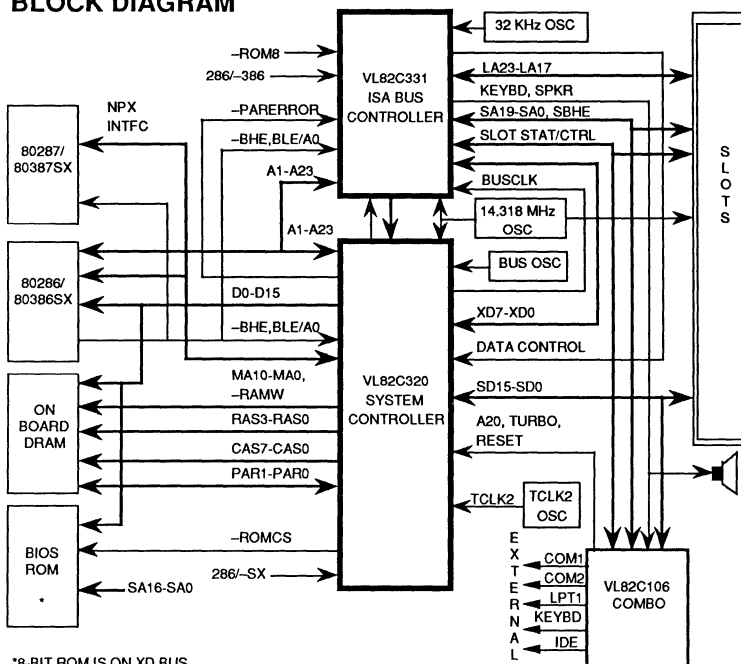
BLOCK DIAGRAM

–ROM8
286/–386
NPX INTFC
–PARERROR
–BHE,BLE/A0
A1-A23
A1-A23
80287/ 80387SX
VL82C331 ISA BUS CONTROLLER
32 KHz OSC
LA23-LA17
KEYBD, SPKR
SA19-SA0, SBHE
SLOT STAT/CTRL
BUSCLK
14.318 MHz OSC
BUS OSC
S L O T S
80286/ 80386SX
D0-D15
–BHE,BLE/A0
XD7-XD0
DATA CONTROL
MA10-MA0, –RAMW
RAS3-RAS0
CAS7-CAS0
PAR1-PAR0
ON BOARD DRAM
VL82C320 SYSTEM CONTROLLER
SD15-SD0
A20, TURBO, RESET
TCLK2
TCLK2 OSC
–ROMCS
BIOS ROM
*
SA16-SA0
286/~SX
E X T E R N A L
COM1
COM2
LPT1
KEYBD
IDE
VL82C106 COMBO

*8-BIT ROM IS ON XD BUS